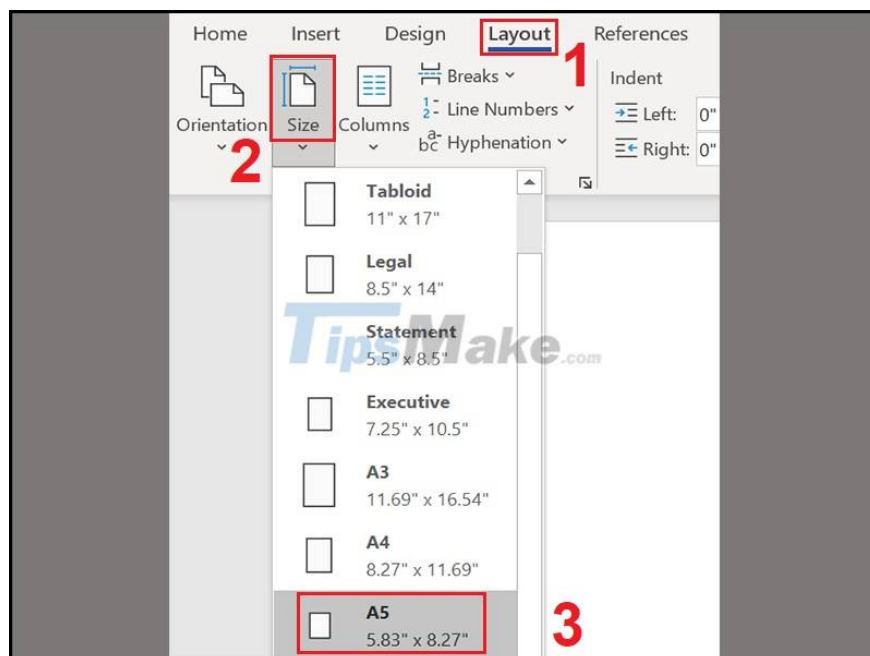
Home Insert Design Layout References

1

Orientation Size Columns Breaks Line Numbers Hyphenation

Indent
Left: 0"
Right: 0"

2

Tabloid
11" x 17"

Legal
8.5" x 14"

TipsMake.com

Statement
5.5" x 8.5"

Executive
7.25" x 10.5"

A3
11.69" x 16.54"

A4
8.27" x 11.69"

A5
5.83" x 8.27"

3